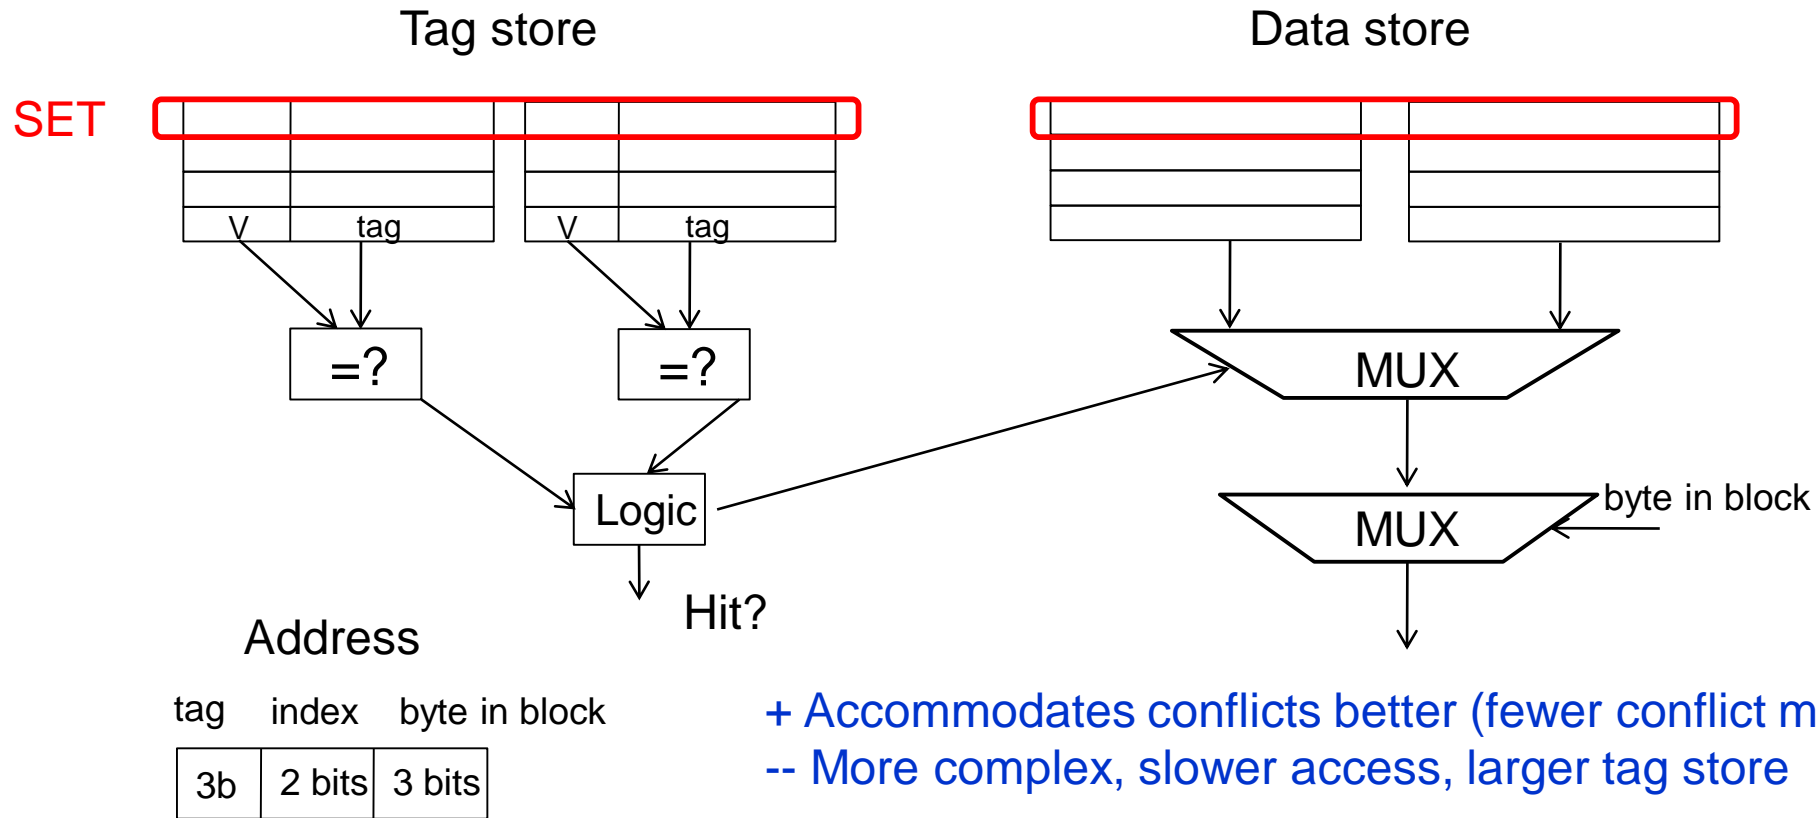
Tag store

Data store

SET

V tag

V tag

=?

=?

MUX

Logic

MUX

byte in block

Hit?

Address

tag index byte in block

| 3b | 2 bits | 3 bits |
|---|---|---|

+ Accommodates conflicts better (fewer conflict m

-- More complex, slower access, larger tag store